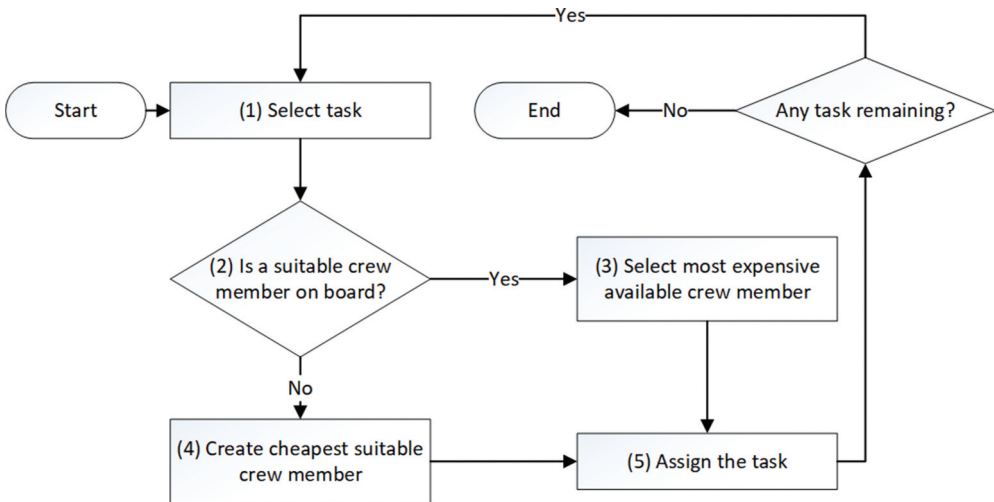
Yes

Start

(1) Select task

End

No

Any task remaining?

(2) Is a suitable crew member on board?

Yes

(3) Select most expensive available crew member

No

(4) Create cheapest suitable crew member

(5) Assign the task